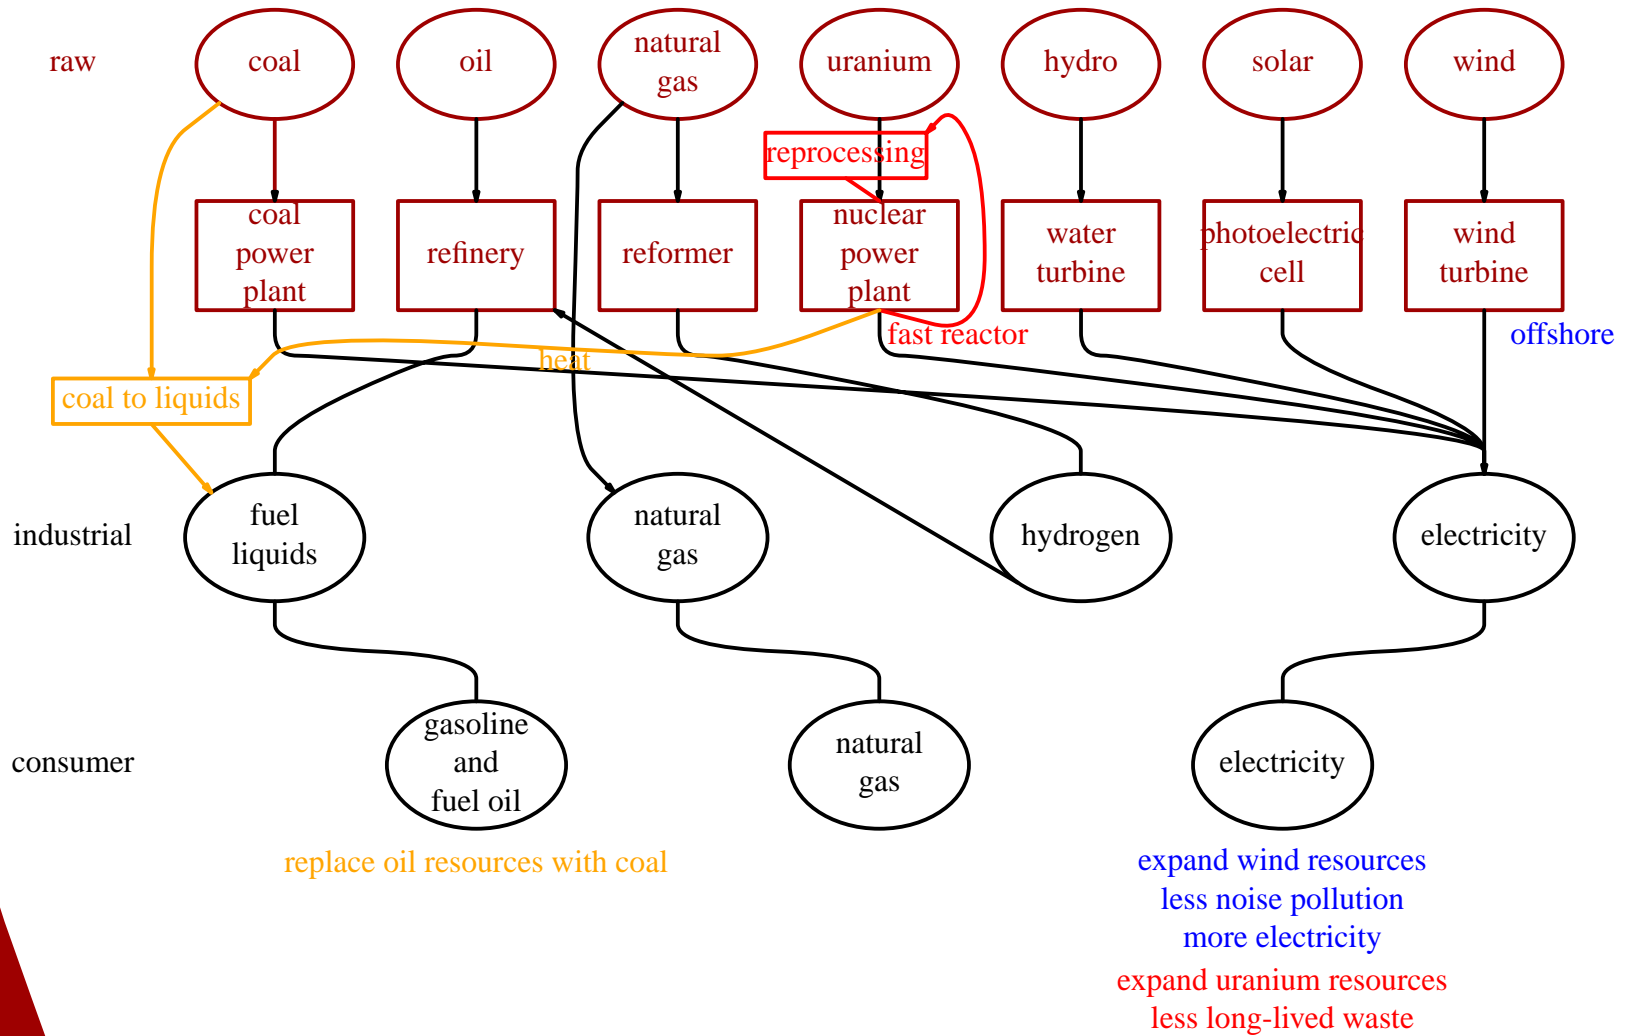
raw

coal

oil

natural gas

uranium

hydro

solar

wind

reprocessing

coal power plant

refinery

reformer

nuclear power plant

water turbine

photoelectric cell

wind turbine

fast reactor

offshore

heat

coal to liquids

industrial

fuel liquids

natural gas

hydrogen

electricity

consumer

gasoline and fuel oil

natural gas

electricity

replace oil resources with coal

expand wind resources
less noise pollution
more electricity

expand uranium resources
less long-lived waste